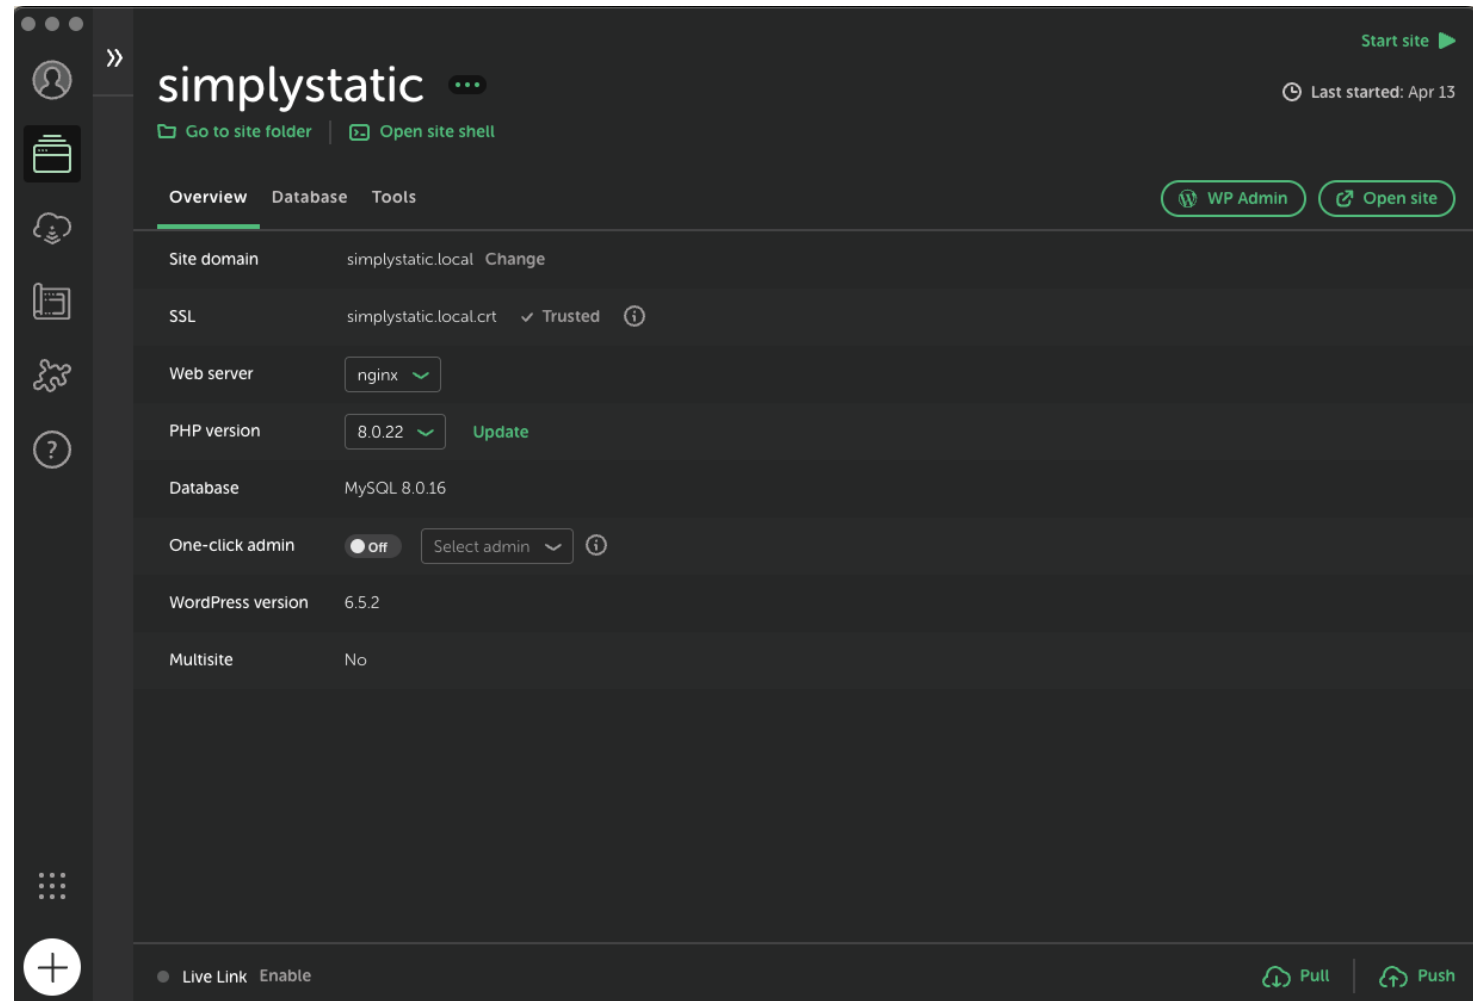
»

simplystatic

Go to site folder | Open site shell

Start site

Last started: Apr 13

Overview Database Tools

WP Admin Open site

| | |
|---|---|
| Site domain | simplystatic.local Change |
| SSL | simplystatic.local.crt ✓ Trusted |
| Web server | nginx |
| PHP version | 8.0.22 Update |
| Database | MySQL 8.0.16 |
| One-click admin | Off Select admin |
| WordPress version | 6.5.2 |
| Multisite | No |

Live Link Enable

Pull Push